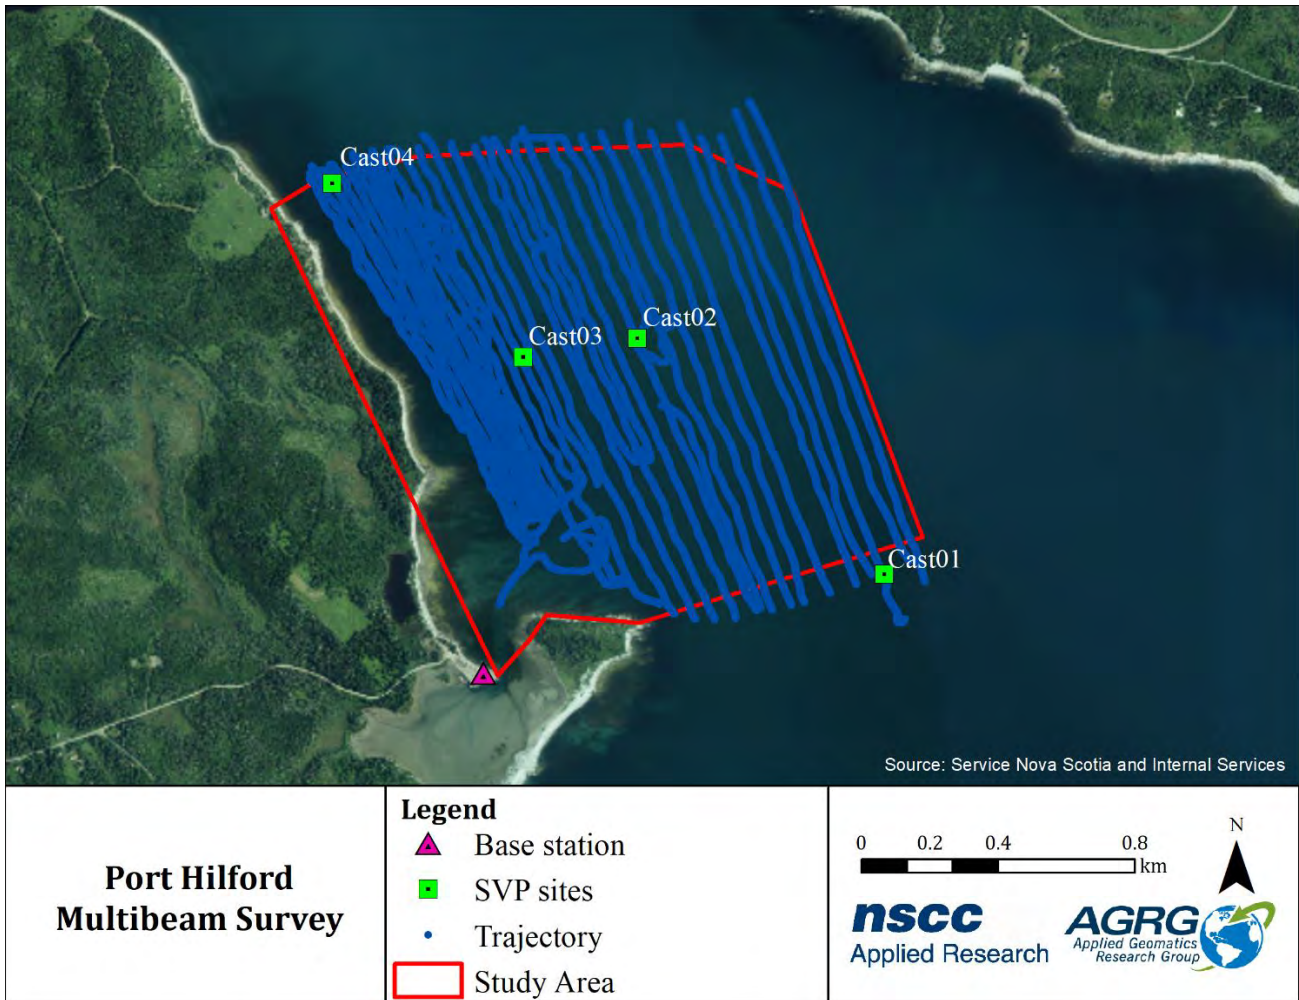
Cast04

Cast03

Cast02

Cast01

Source: Service Nova Scotia and Internal Services

Port Hilford Multibeam Survey

Legend
Base station
SVP sites
Trajectory
Study Area

0 0.2 0.4 0.8 km

N

nscc
Applied Research

AGRG
Applied Geomatics Research Group